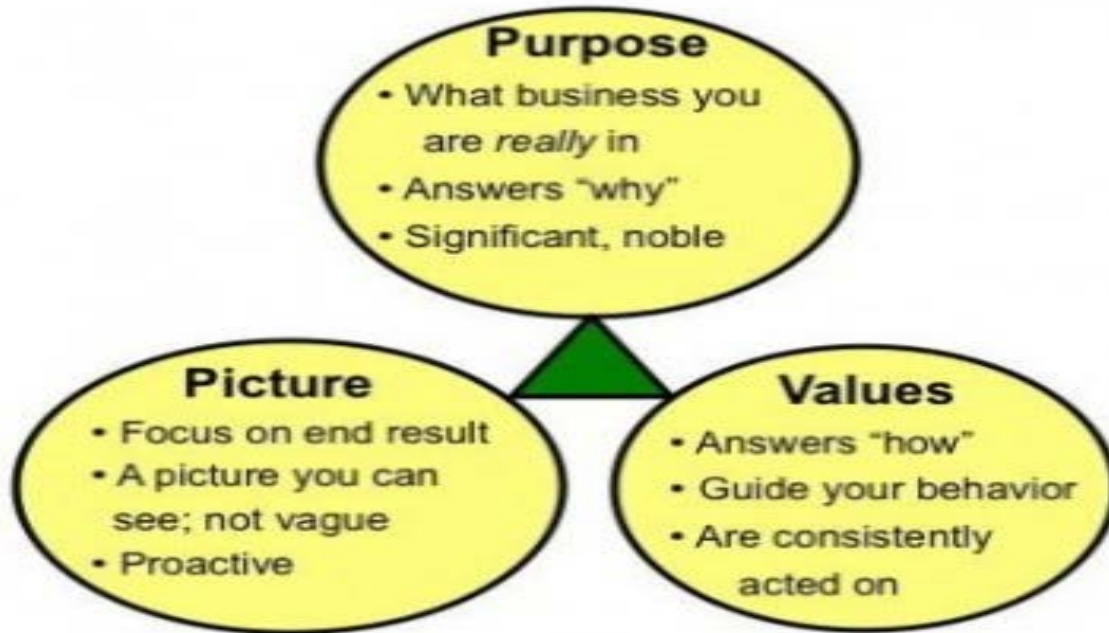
Purpose
• What business you are *really* in
• Answers "why"
• Significant, noble

Picture
• Focus on end result
• A picture you can see; not vague
• Proactive

Values
• Answers "how"
• Guide your behavior
• Are consistently acted on